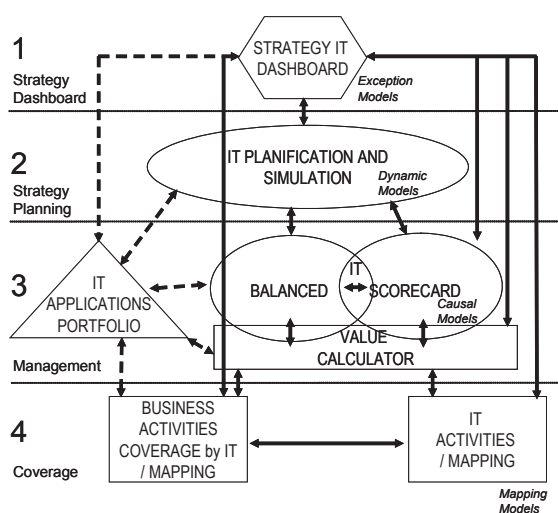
1
Strategy Dashboard

STRATEGY IT DASHBOARD

Exception Models

2
Strategy Planning

IT PLANIFICATION AND SIMULATION

Dynamic Models

3

IT APPLICATIONS PORTFOLIO

BALANCED

IT

SCORECARD

Causal Models

VALUE CALCULATOR

Management

4
Coverage

BUSINESS ACTIVITIES COVERAGE by IT / MAPPING

IT ACTIVITIES / MAPPING

Mapping Models